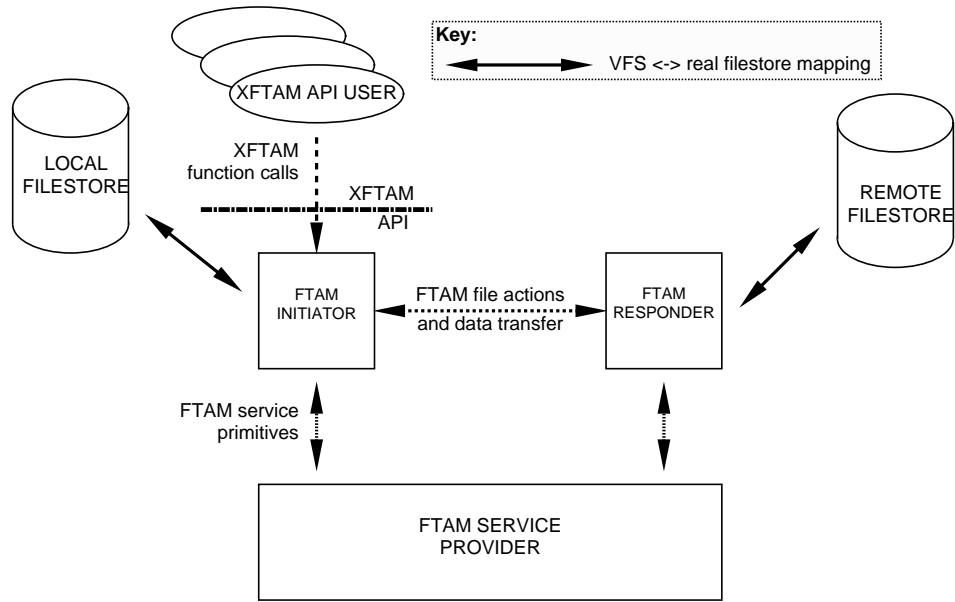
Key:
VFS <-> real filestore mapping

XFTAM API USER

LOCAL FILESTORE

XFTAM function calls

XFTAM API

REMOTE FILESTORE

FTAM INITIATOR

FTAM file actions and data transfer

FTAM RESPONDER

FTAM service primitives

FTAM SERVICE PROVIDER